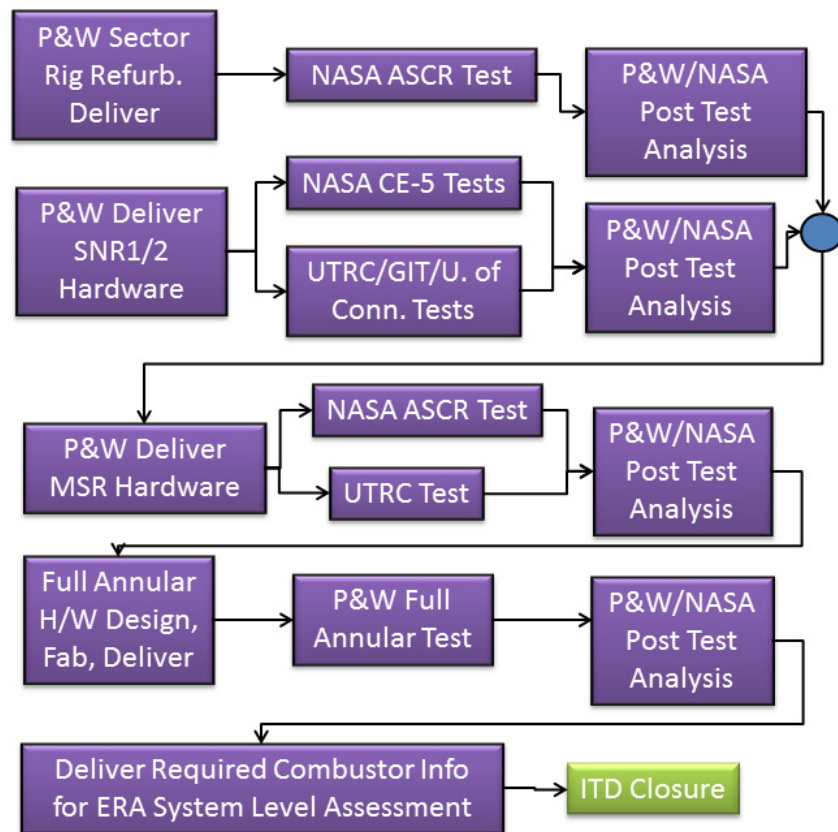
P&W Sector Rig Refurb. Deliver

NASA ASCR Test

P&W/NASA Post Test Analysis

P&W Deliver SNR1/2 Hardware

NASA CE-5 Tests

UTRC/GIT/U. of Conn. Tests

P&W/NASA Post Test Analysis

P&W Deliver MSR Hardware

NASA ASCR Test

UTRC Test

P&W/NASA Post Test Analysis

Full Annular H/W Design, Fab, Deliver

P&W Full Annular Test

P&W/NASA Post Test Analysis

Deliver Required Combustor Info for ERA System Level Assessment

ITD Closure